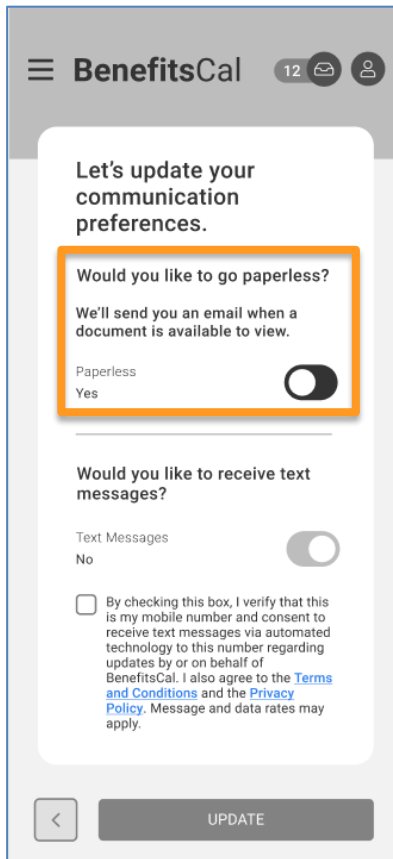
BenefitsCal

12

Let's update your communication preferences.

Would you like to go paperless?

We'll send you an email when a document is available to view.

Paperless
Yes

Would you like to receive text messages?

Text Messages
No

By checking this box, I verify that this is my mobile number and consent to receive text messages via automated technology to this number regarding updates by or on behalf of BenefitsCal. I also agree to the Terms and Conditions and the Privacy Policy. Message and data rates may apply.

<

UPDATE